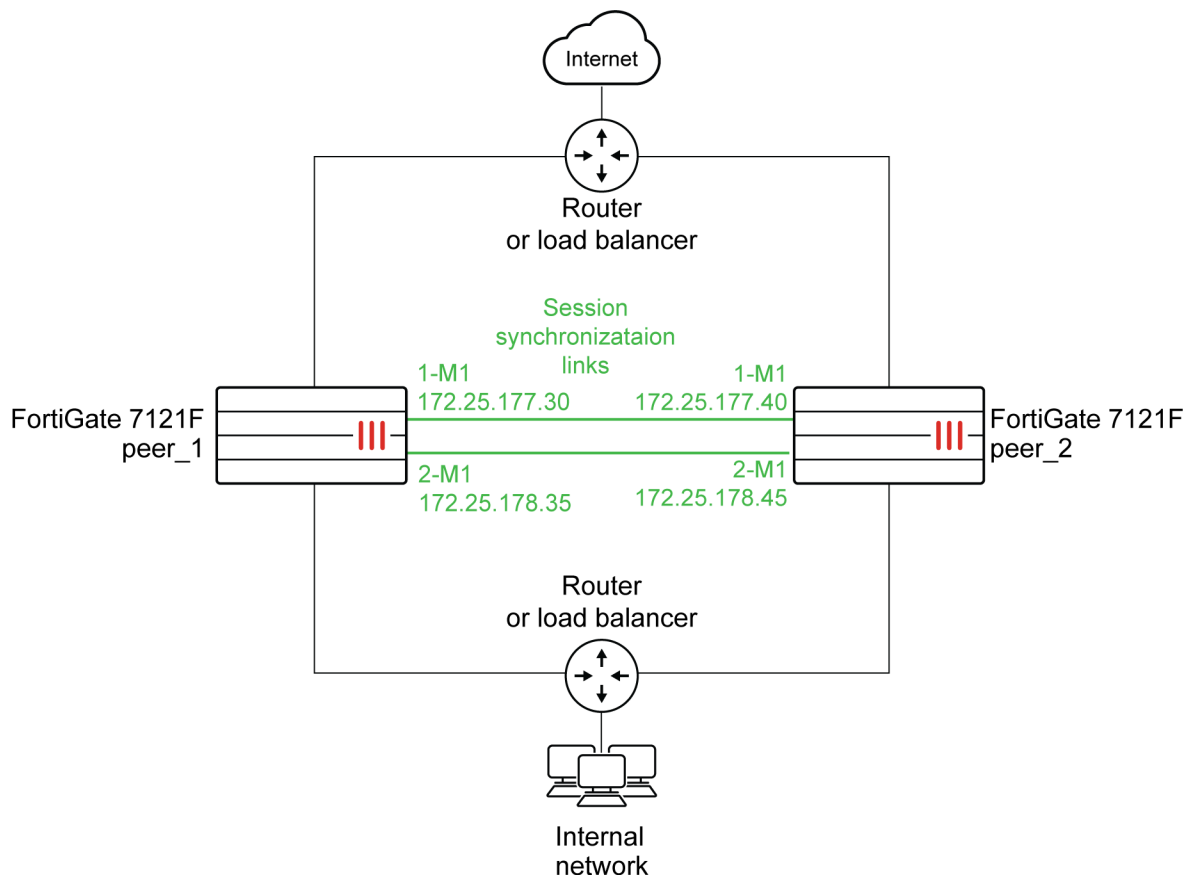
Internet

Router
or load balancer

Session
synchronizataion
links

1-M1
172.25.177.30

1-M1
172.25.177.40

FortiGate 7121F
peer_1

FortiGate 7121F
peer_2

2-M1
172.25.178.35

2-M1
172.25.178.45

Router
or load balancer

Internal
network